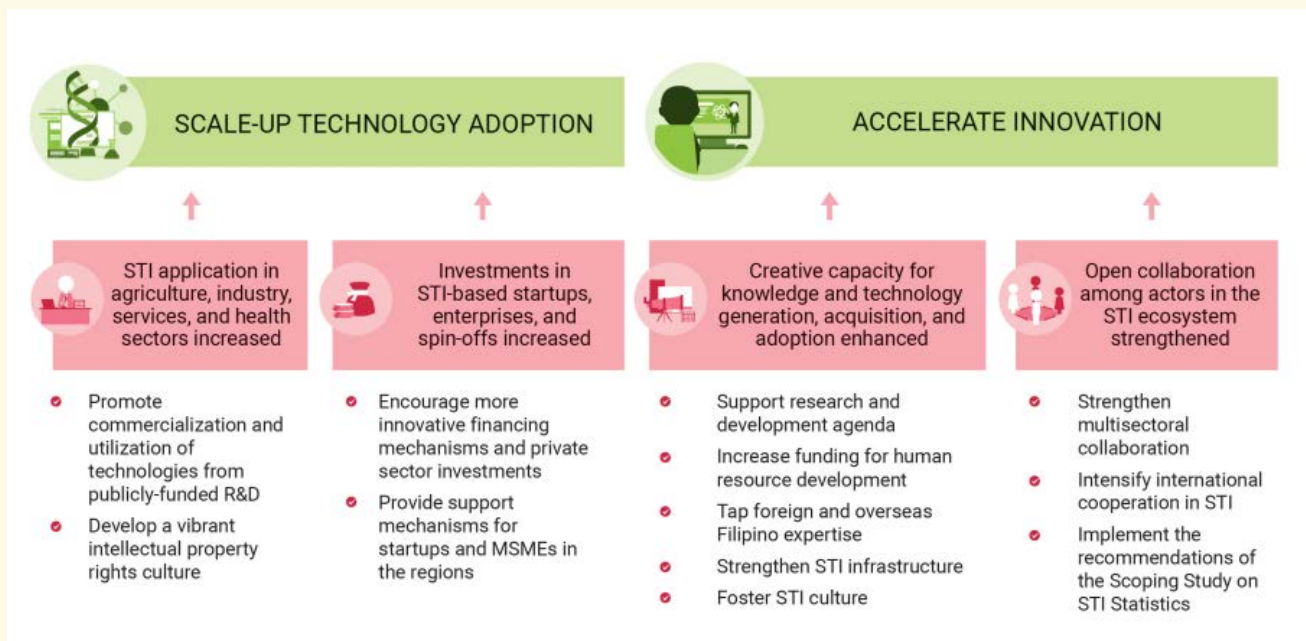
SCALE-UP TECHNOLOGY ADOPTION

ACCELERATE INNOVATION

STI application in agriculture, industry, services, and health sectors increased

- Promote commercialization and utilization of technologies from publicly-funded R&D
- Develop a vibrant intellectual property rights culture

Investments in STI-based startups, enterprises, and spin-offs increased

- Encourage more innovative financing mechanisms and private sector investments
- Provide support mechanisms for startups and MSMEs in the regions

Creative capacity for knowledge and technology generation, acquisition, and adoption enhanced

- Support research and development agenda
- Increase funding for human resource development
- Tap foreign and overseas Filipino expertise
- Strengthen STI infrastructure
- Foster STI culture

Open collaboration among actors in the STI ecosystem strengthened

- Strengthen multisectoral collaboration
- Intensify international cooperation in STI
- Implement the recommendations of the Scoping Study on STI Statistics